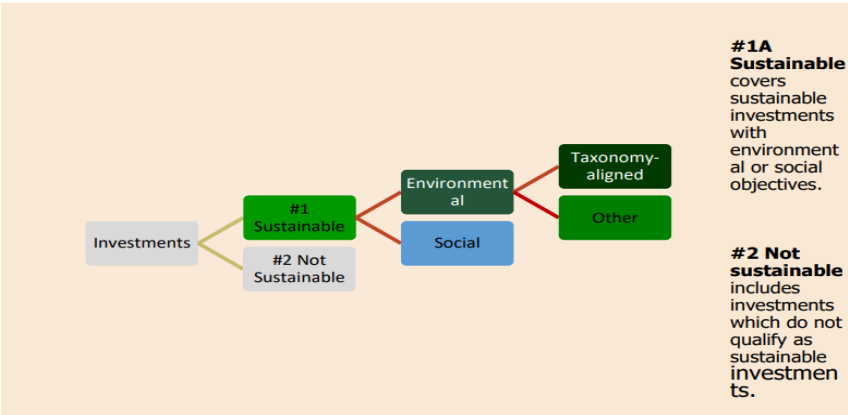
Investments

#1 Sustainable

#2 Not Sustainable

Environmental

Social

Taxonomy-aligned

Other

**#1A Sustainable** covers sustainable investments with environmental or social objectives.

**#2 Not sustainable** includes investments which do not qualify as sustainable investments.